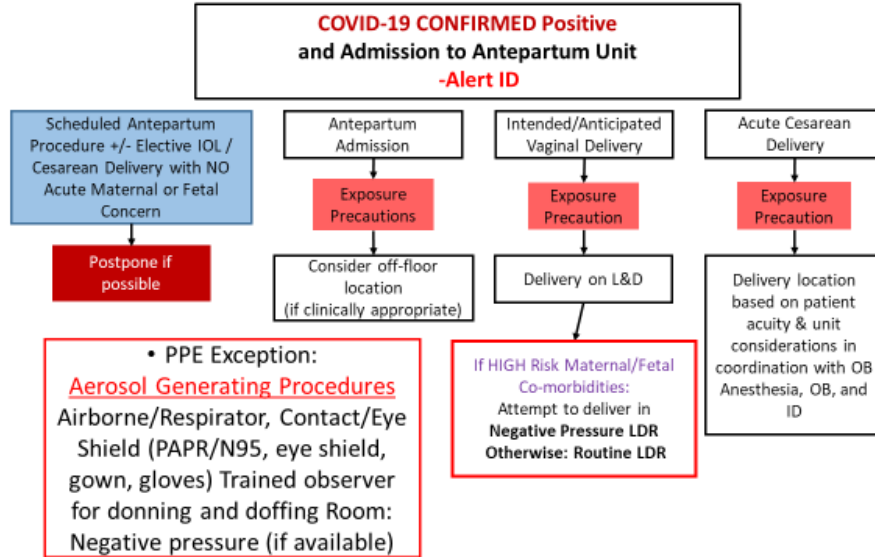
COVID-19 CONFIRMED Positive
and Admission to Antepartum Unit
-Alert ID

Scheduled Antepartum Procedure +/- Elective IOL / Cesarean Delivery with NO Acute Maternal or Fetal Concern

Postpone if possible

Antepartum Admission

Exposure Precautions

Consider off-floor location (if clinically appropriate)

Intended/Anticipated Vaginal Delivery

Exposure Precaution

Delivery on L&D

If HIGH Risk Maternal/Fetal Co-morbidities: Attempt to deliver in Negative Pressure LDR Otherwise: Routine LDR

Acute Cesarean Delivery

Exposure Precaution

Delivery location based on patient acuity & unit considerations in coordination with OB Anesthesia, OB, and ID

• PPE Exception:
Aerosol Generating Procedures
Airborne/Respirator, Contact/Eye Shield (PAPR/N95, eye shield, gown, gloves) Trained observer for donning and doffing Room: Negative pressure (if available)